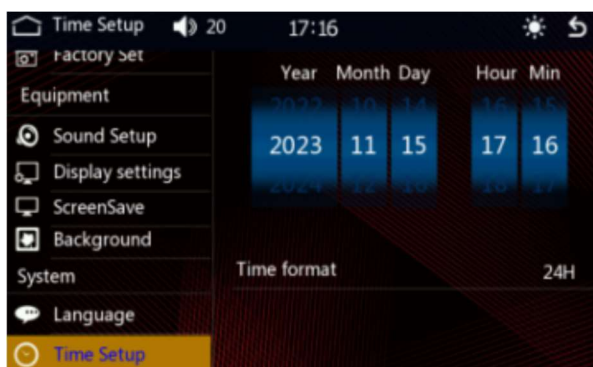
Time Setup 20 17:16

Factory Set

Equipment

Sound Setup

Display settings

ScreenSave

Background

System

Language

Time Setup

| Year | Month | Day | Hour | Min |
|---|---|---|---|---|
| 2022 | 10 | 14 | 16 | 15 |
| 2023 | 11 | 15 | 17 | 16 |
| 2024 | 12 | 16 | 18 | 17 |

Time format 24H